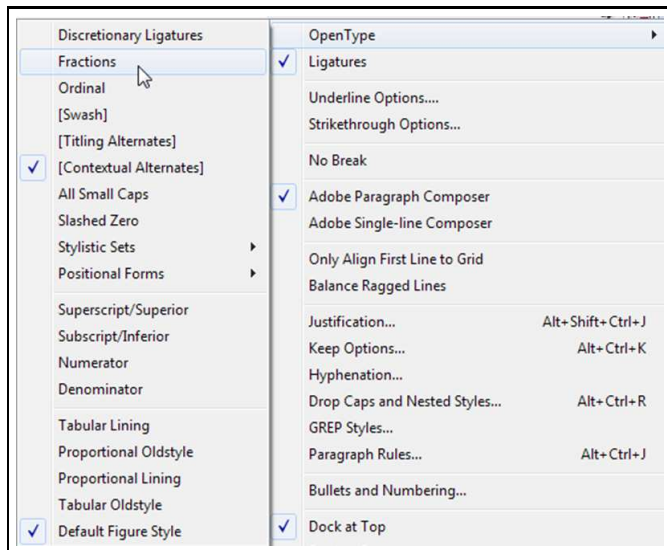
Discretionary Ligatures
Fractions
Ordinal
[Swash]
[Titling Alternates]
[Contextual Alternates]
All Small Caps
Slashed Zero
Stylistic Sets
Positional Forms

Superscript/Superior
Subscript/Inferior
Numerator
Denominator

Tabular Lining
Proportional Oldstyle
Proportional Lining
Tabular Oldstyle
Default Figure Style

OpenType
Ligatures

Underline Options....
Strikethrough Options...

No Break

Adobe Paragraph Composer
Adobe Single-line Composer

Only Align First Line to Grid
Balance Ragged Lines

Justification... Alt+Shift+Ctrl+J
Keep Options... Alt+Ctrl+K
Hyphenation...
Drop Caps and Nested Styles... Alt+Ctrl+R
GREP Styles...
Paragraph Rules... Alt+Ctrl+J

Bullets and Numbering...

Dock at Top